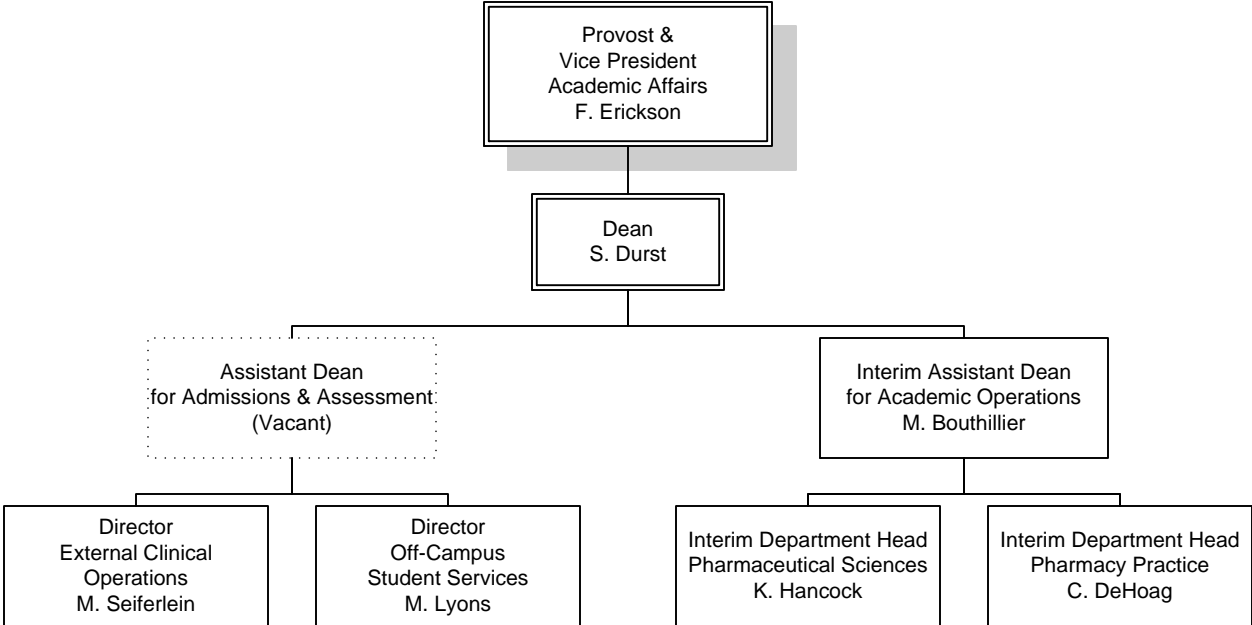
Provost &
Vice President
Academic Affairs
F. Erickson

Dean
S. Durst

Assistant Dean
for Admissions & Assessment
(Vacant)

Interim Assistant Dean
for Academic Operations
M. Bouthillier

Director
External Clinical
Operations
M. Seiferlein

Director
Off-Campus
Student Services
M. Lyons

Interim Department Head
Pharmaceutical Sciences
K. Hancock

Interim Department Head
Pharmacy Practice
C. DeHoag